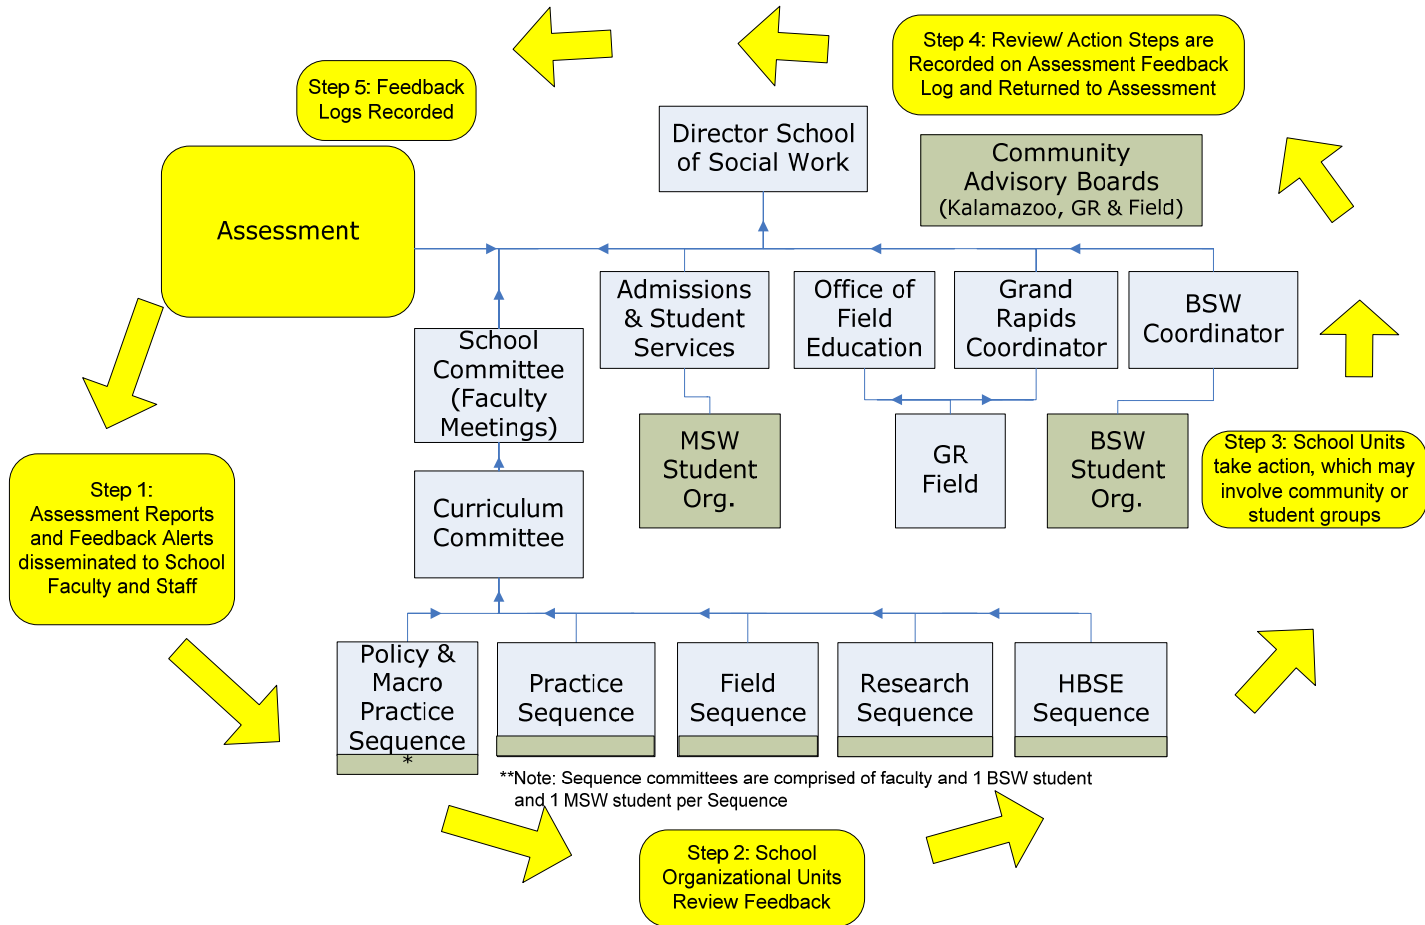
Step 5: Feedback Logs Recorded

Step 4: Review/ Action Steps are Recorded on Assessment Feedback Log and Returned to Assessment

Director School of Social Work

Community Advisory Boards (Kalamazoo, GR & Field)

Assessment

Admissions & Student Services

Office of Field Education

Grand Rapids Coordinator

BSW Coordinator

School Committee (Faculty Meetings)

MSW Student Org.

GR Field

BSW Student Org.

Step 3: School Units take action, which may involve community or student groups

Step 1: Assessment Reports and Feedback Alerts disseminated to School Faculty and Staff

Curriculum Committee

Policy & Macro Practice Sequence

*

Practice Sequence

Field Sequence

Research Sequence

HBSE Sequence

**Note: Sequence committees are comprised of faculty and 1 BSW student and 1 MSW student per Sequence

Step 2: School Organizational Units Review Feedback